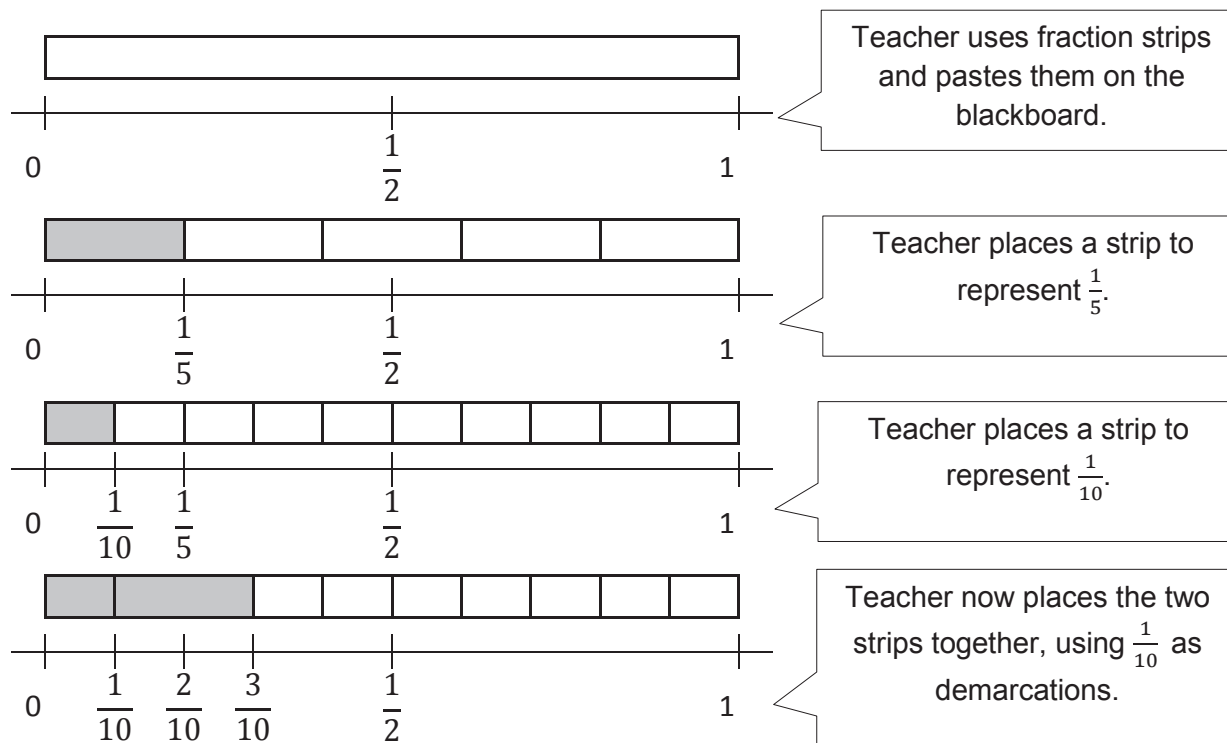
Teacher uses fraction strips and pastes them on the blackboard.

0 $\frac{1}{2}$ 1

Teacher places a strip to represent $\frac{1}{5}$.

0 $\frac{1}{5}$ $\frac{1}{2}$ 1

Teacher places a strip to represent $\frac{1}{10}$.

0 $\frac{1}{10}$ $\frac{1}{5}$ $\frac{1}{2}$ 1

Teacher now places the two strips together, using $\frac{1}{10}$ as demarcations.

0 $\frac{1}{10}$ $\frac{2}{10}$ $\frac{3}{10}$ $\frac{1}{2}$ 1